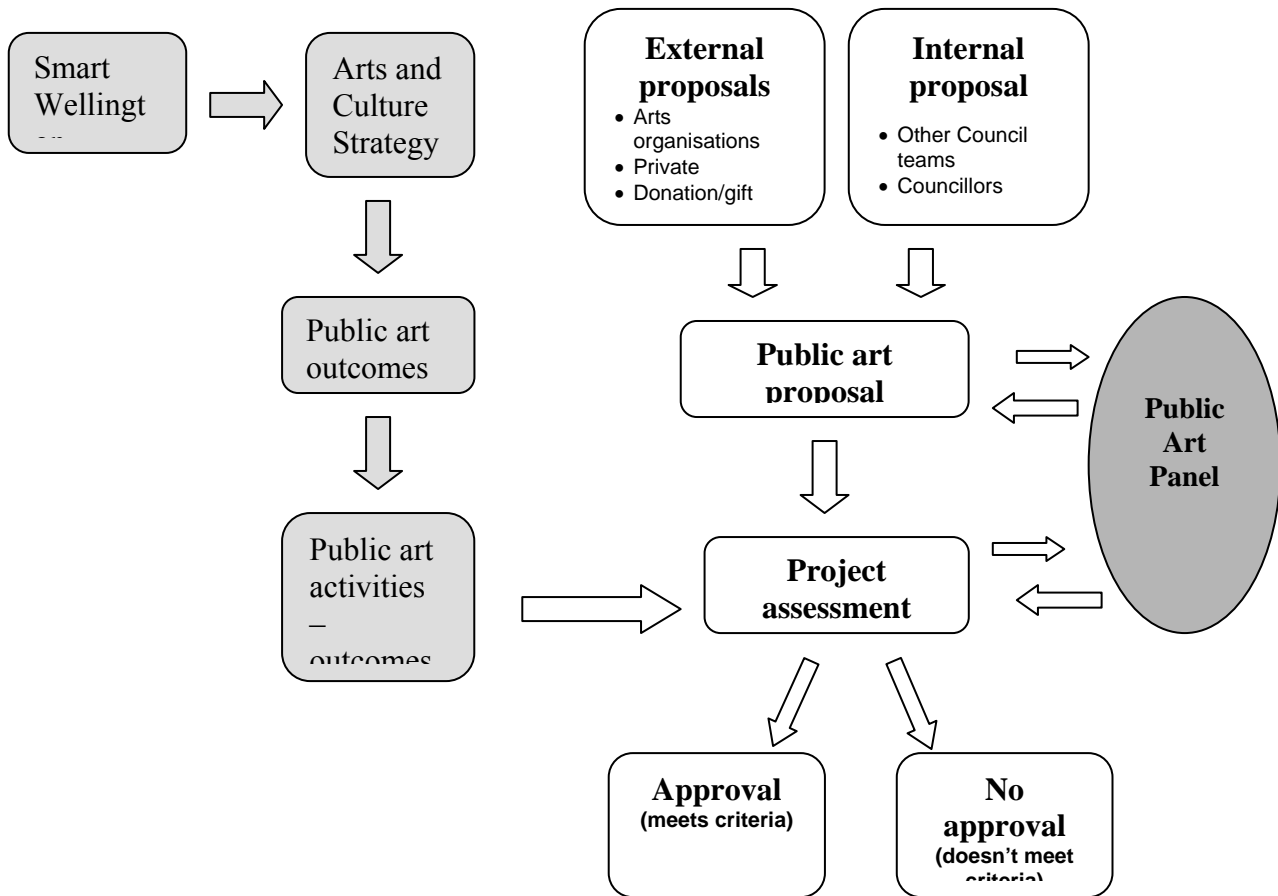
Smart Wellingt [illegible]

Arts and Culture Strategy

Public art outcomes

Public art activities – outcomes

External proposals
• Arts organisations
• Private
• Donation/gift

Internal proposal
• Other Council teams
• Councillors

Public art proposal

Public Art Panel

Project assessment

Approval (meets criteria)

No approval (doesn't meet criteria)